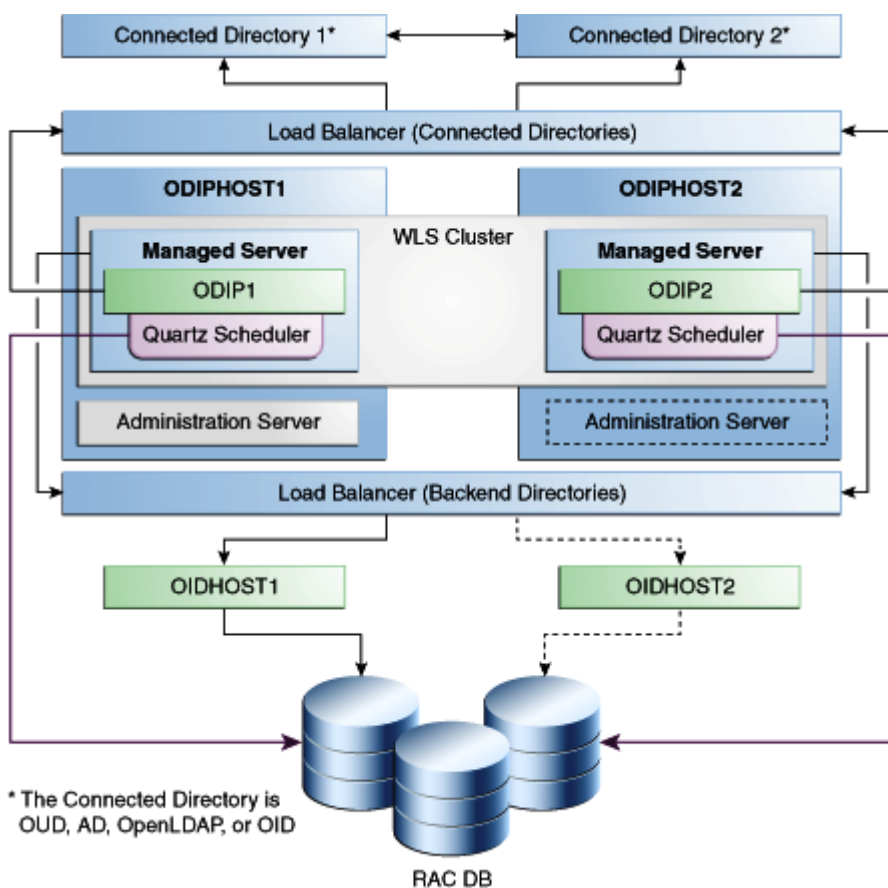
Connected Directory 1*

Connected Directory 2*

Load Balancer (Connected Directories)

ODIPHOST1

ODIPHOST2

WLS Cluster

Managed Server

ODIP1

Quartz Scheduler

Managed Server

ODIP2

Quartz Scheduler

Administration Server

Administration Server

Load Balancer (Backend Directories)

OIDHOST1

OIDHOST2

* The Connected Directory is OUD, AD, OpenLDAP, or OID

RAC DB